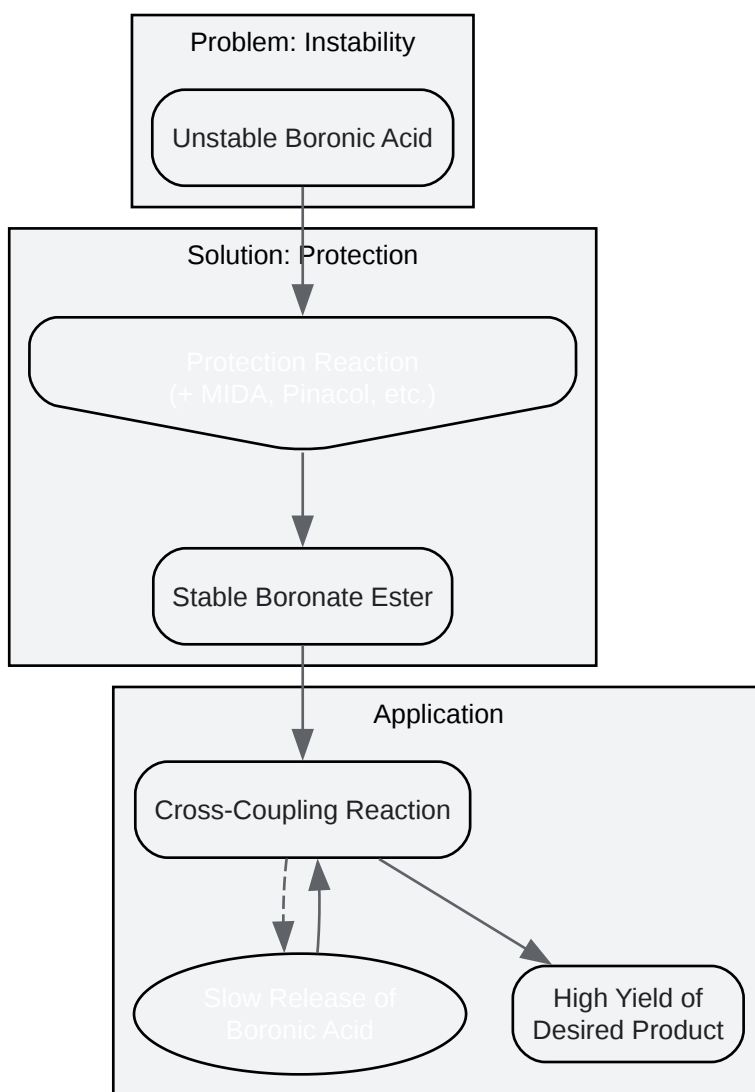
Problem: Instability

Unstable Boronic Acid

Solution: Protection

Protection Reaction
(+ MIDA, Pinacol, etc.)

Stable Boronate Ester

Application

Cross-Coupling Reaction

Slow Release of
Boronic Acid

High Yield of
Desired Product